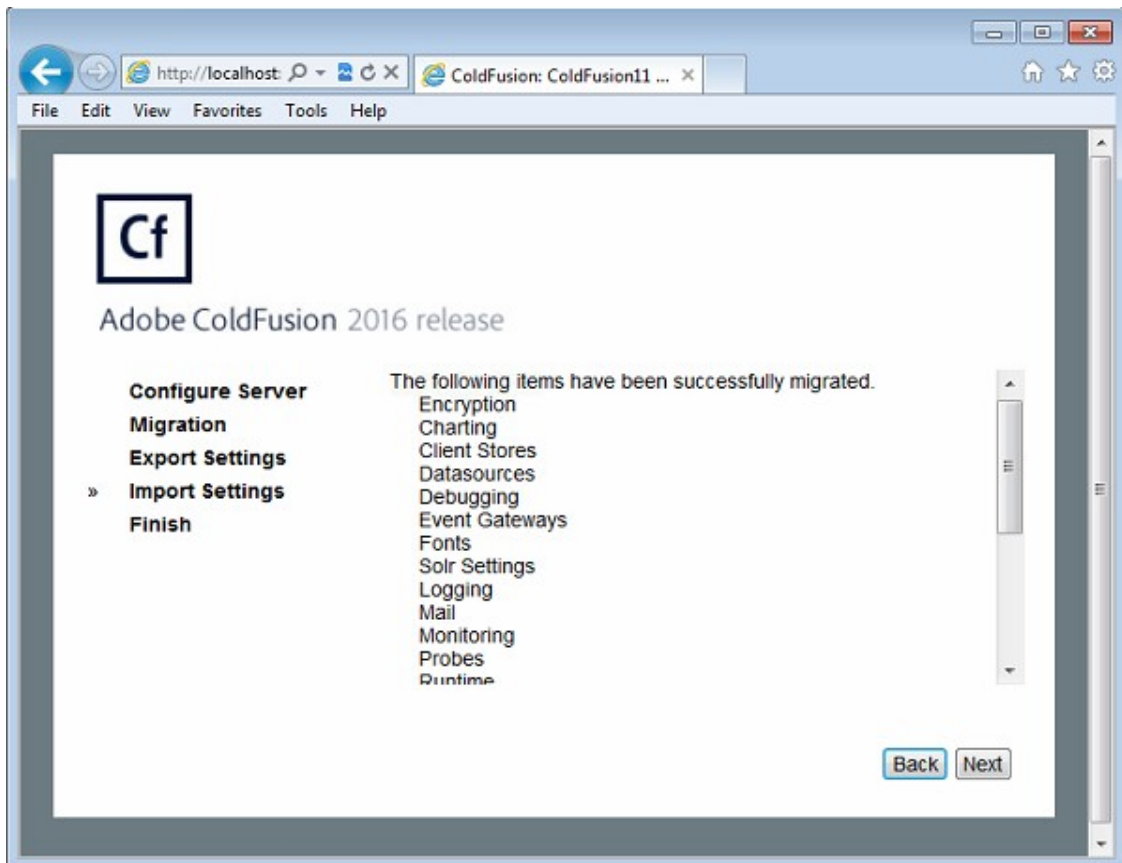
http://localhost:
ColdFusion: ColdFusion11 ...

File Edit View Favorites Tools Help

Cf

Adobe ColdFusion 2016 release

Configure Server
Migration
Export Settings
» Import Settings
Finish

The following items have been successfully migrated.
Encryption
Charting
Client Stores
Datasources
Debugging
Event Gateways
Fonts
Solr Settings
Logging
Mail
Monitoring
Probes
Runtime

Back Next